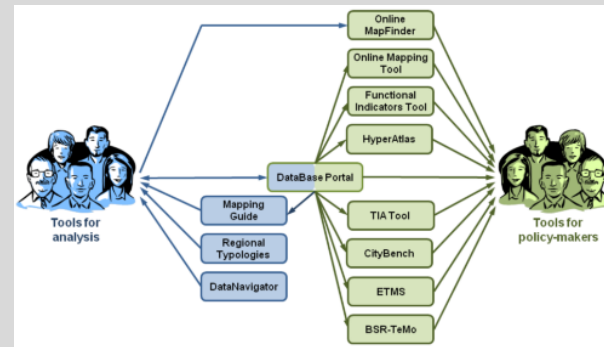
Online MapFinder

Online Mapping Tool

Functional Indicators Tool

HyperAtlas

Tools for analysis

DataBase Portal

Tools for policy-makers

Mapping Guide

TIA Tool

Regional Typologies

CityBench

DataNavigator

ETMS

BSR-TeMo